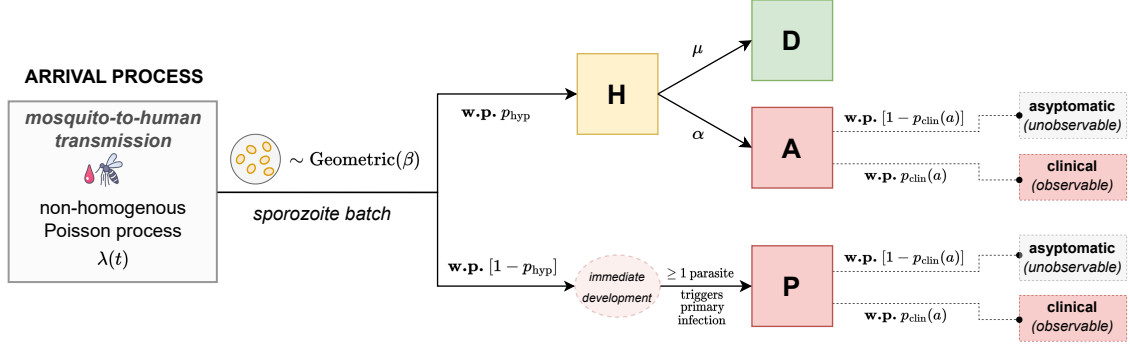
ARRIVAL PROCESS

mosquito-to-human transmission

non-homogenous Poisson process
$\lambda(t)$

$\sim \text{Geometric}(\beta)$

sporozoite batch

w.p. $p_{\text{hyp}}$

H

$\mu$

D

$\alpha$

A

w.p. $[1 - p_{\text{clin}}(a)]$

asymptomatic (unobservable)

w.p. $p_{\text{clin}}(a)$

clinical (observable)

w.p. $[1 - p_{\text{hyp}}]$

immediate development

$\geq 1$ parasite

triggers primary infection

P

w.p. $[1 - p_{\text{clin}}(a)]$

asymptomatic (unobservable)

w.p. $p_{\text{clin}}(a)$

clinical (observable)